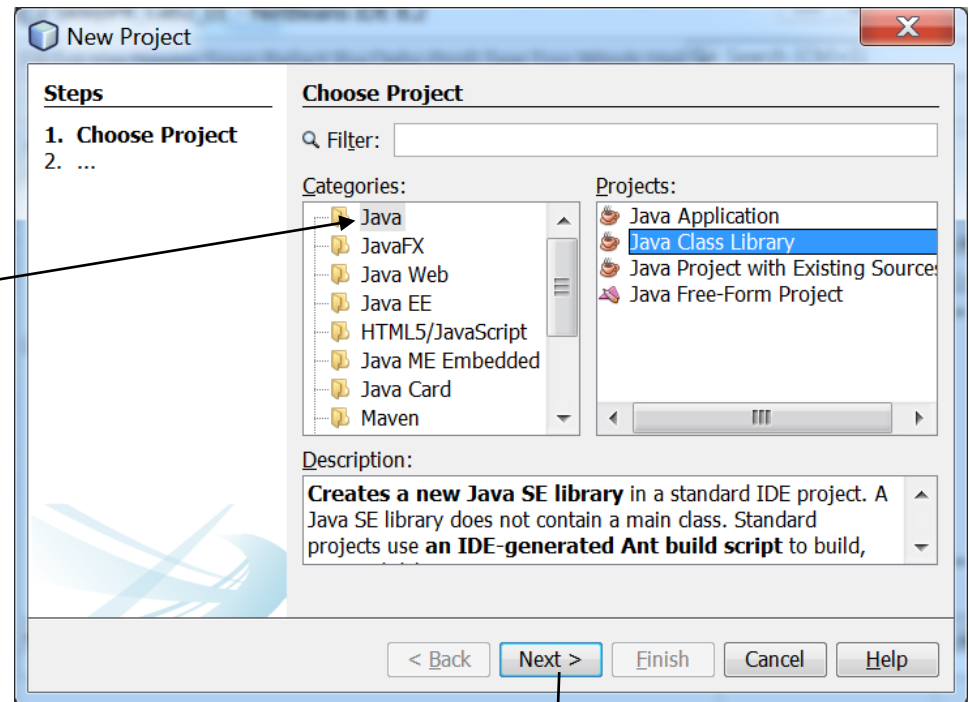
New Project

Steps

1. Choose Project
2. ...

Choose Project

Filter:

Categories:

Java
JavaFX
Java Web
Java EE
HTML5/JavaScript
Java ME Embedded
Java Card
Maven

Projects:

Java Application
Java Class Library
Java Project with Existing Sources
Java Free-Form Project

Description:

**Creates a new Java SE library** in a standard IDE project. A Java SE library does not contain a main class. Standard projects use **an IDE-generated Ant build script** to build,

< Back Next > Finish Cancel Help